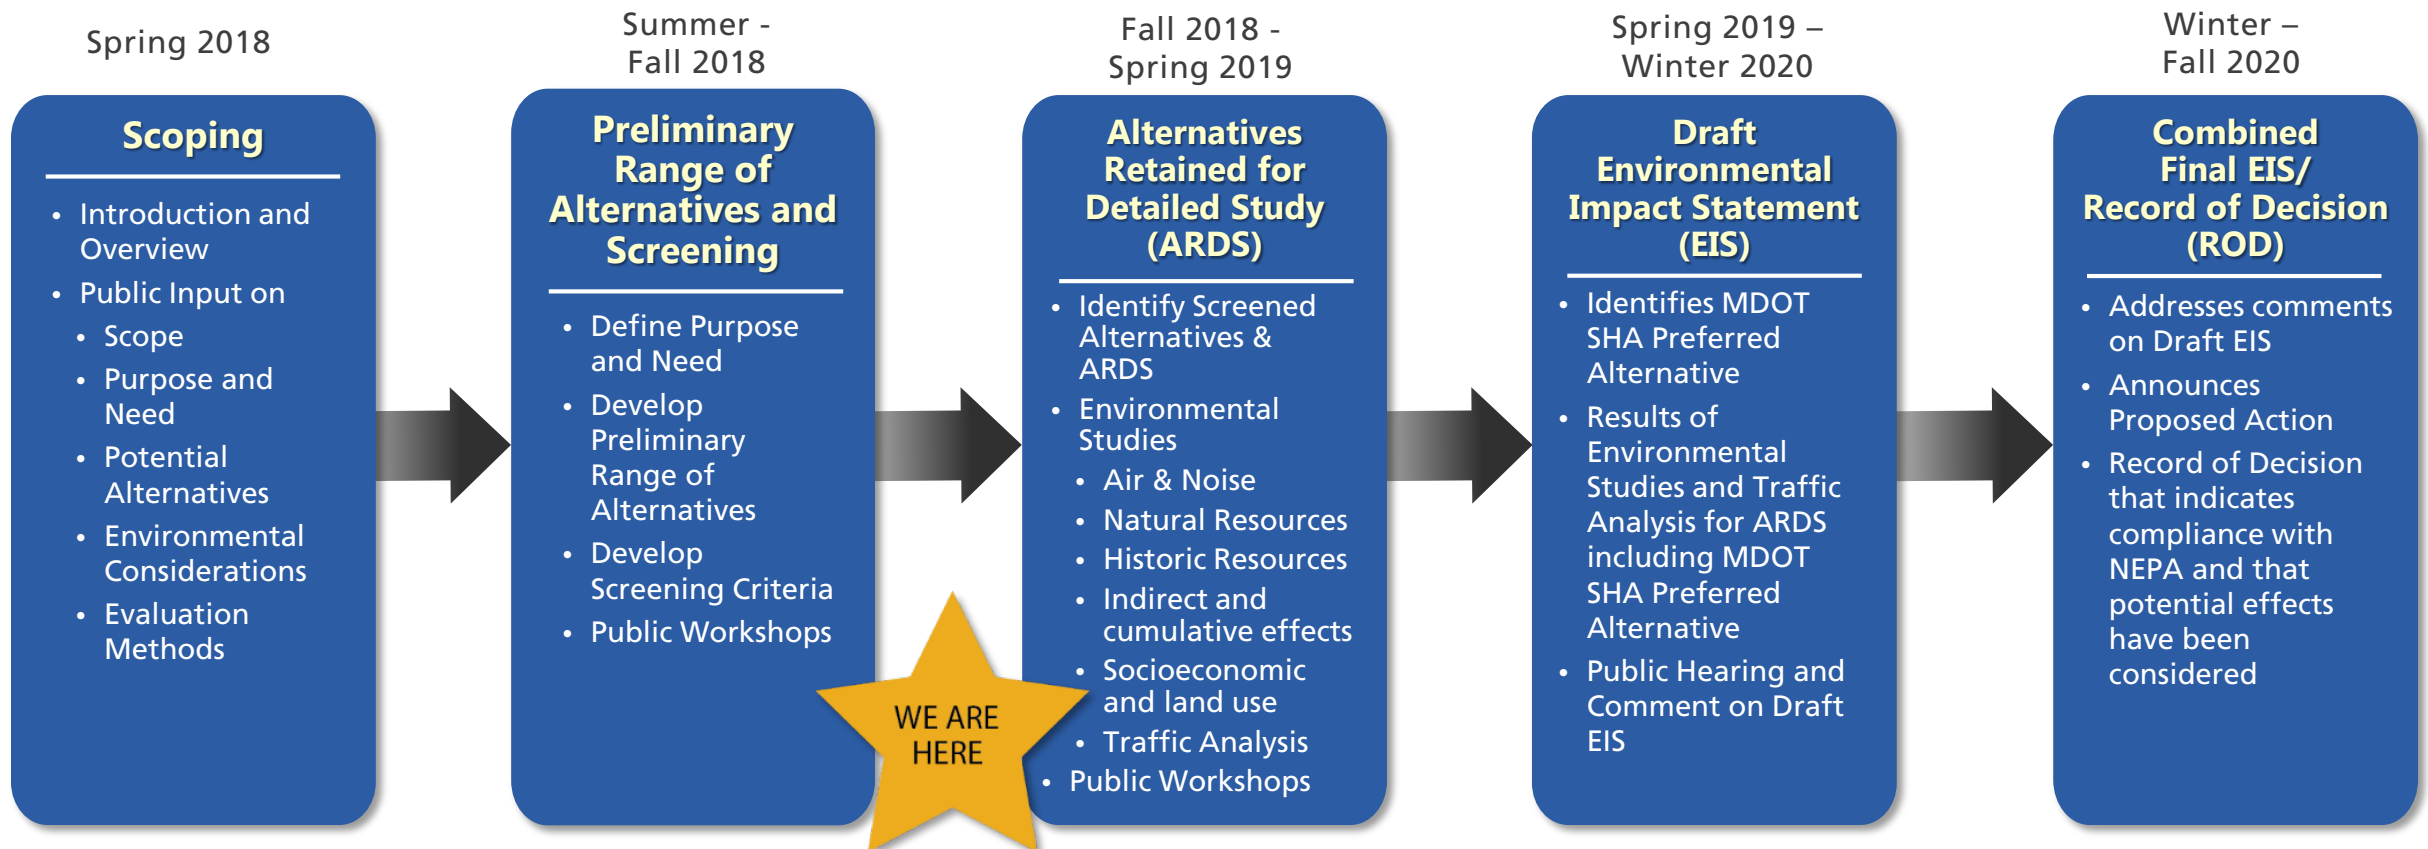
Spring 2018

Scoping

- Introduction and Overview
- Public Input on
  - Scope
  - Purpose and Need
  - Potential Alternatives
  - Environmental Considerations
  - Evaluation Methods

Summer - Fall 2018

Preliminary Range of Alternatives and Screening

- Define Purpose and Need
- Develop Preliminary Range of Alternatives
- Develop Screening Criteria
- Public Workshops

WE ARE HERE

Fall 2018 - Spring 2019

Alternatives Retained for Detailed Study (ARDS)

- Identify Screened Alternatives & ARDS
- Environmental Studies
  - Air & Noise
  - Natural Resources
  - Historic Resources
  - Indirect and cumulative effects
  - Socioeconomic and land use
  - Traffic Analysis
- Public Workshops

Spring 2019 – Winter 2020

Draft Environmental Impact Statement (EIS)

- Identifies MDOT SHA Preferred Alternative
- Results of Environmental Studies and Traffic Analysis for ARDS including MDOT SHA Preferred Alternative
- Public Hearing and Comment on Draft EIS

Winter – Fall 2020

Combined Final EIS/ Record of Decision (ROD)

- Addresses comments on Draft EIS
- Announces Proposed Action
- Record of Decision that indicates compliance with NEPA and that potential effects have been considered